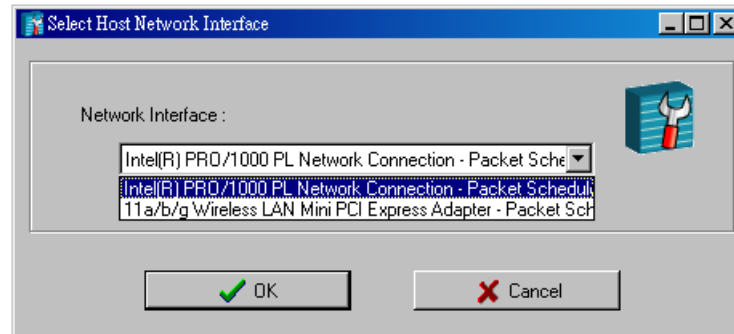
Select Host Network Interface

Network Interface :

Intel(R) PRO/1000 PL Network Connection - Packet Sche

Intel(R) PRO/1000 PL Network Connection - Packet Schedul

11a/b/g Wireless LAN Mini PCI Express Adapter - Packet Sch

OK

Cancel